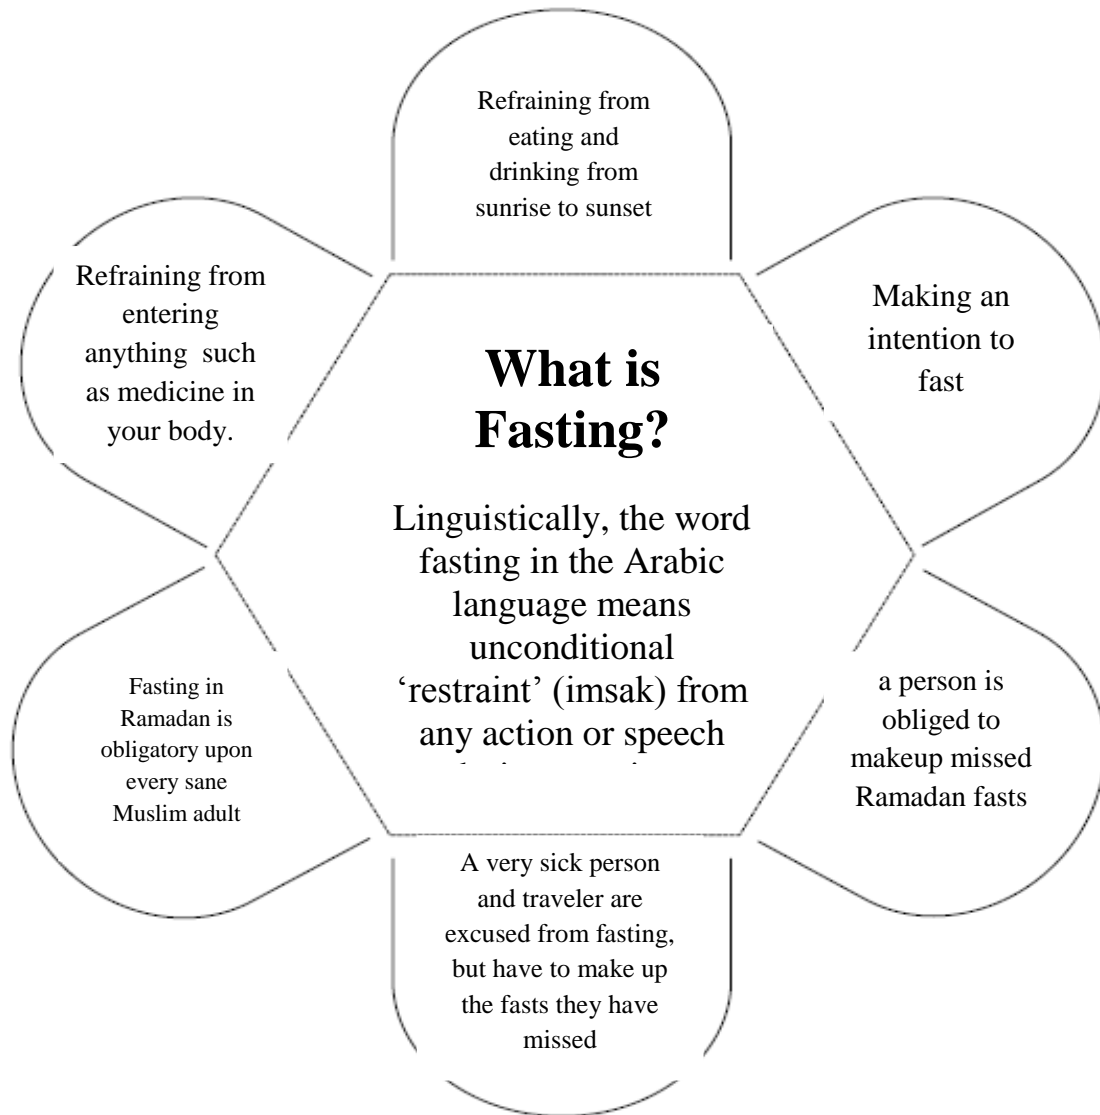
Refraining from eating and drinking from sunrise to sunset

Refraining from entering anything such as medicine in your body.

Making an intention to fast

What is Fasting?

Linguistically, the word fasting in the Arabic language means unconditional 'restraint' (imsak) from any action or speech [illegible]

Fasting in Ramadan is obligatory upon every sane Muslim adult

a person is obliged to makeup missed Ramadan fasts

A very sick person and traveler are excused from fasting, but have to make up the fasts they have missed